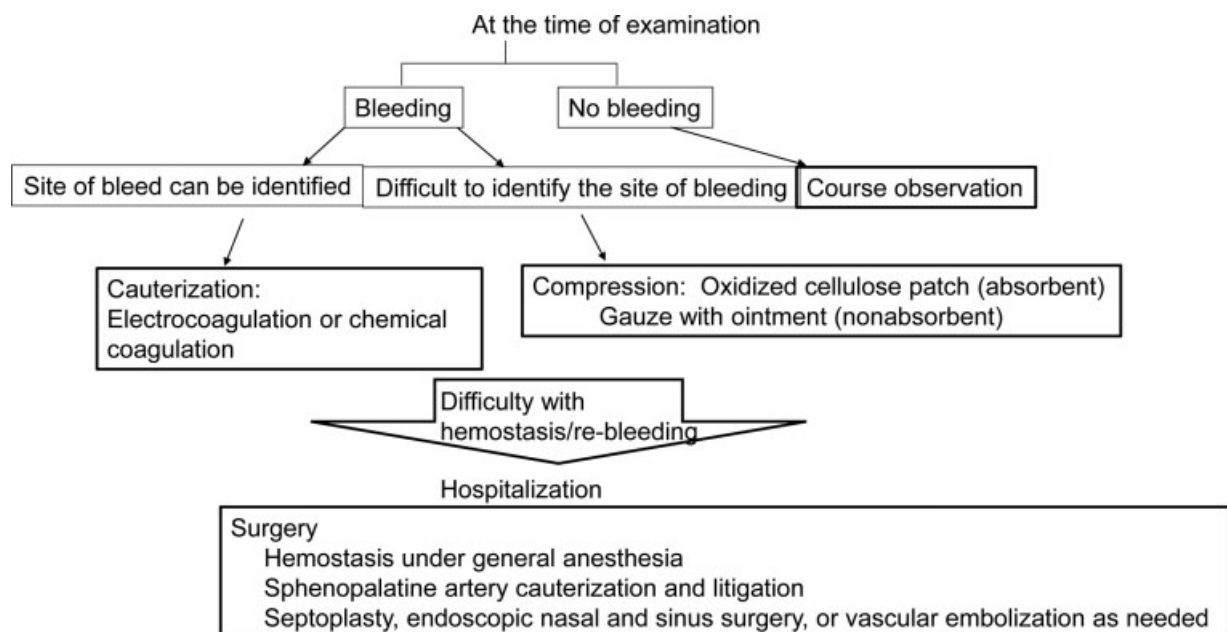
At the time of examination

Bleeding

No bleeding

Site of bleed can be identified

Difficult to identify the site of bleeding

Course observation

Cauterization:
Electrocoagulation or chemical coagulation

Compression: Oxidized cellulose patch (absorbent)
Gauze with ointment (nonabsorbent)

Difficulty with hemostasis/re-bleeding

Hospitalization

Surgery
Hemostasis under general anesthesia
Sphenopalatine artery cauterization and litigation
Septoplasty, endoscopic nasal and sinus surgery, or vascular embolization as needed